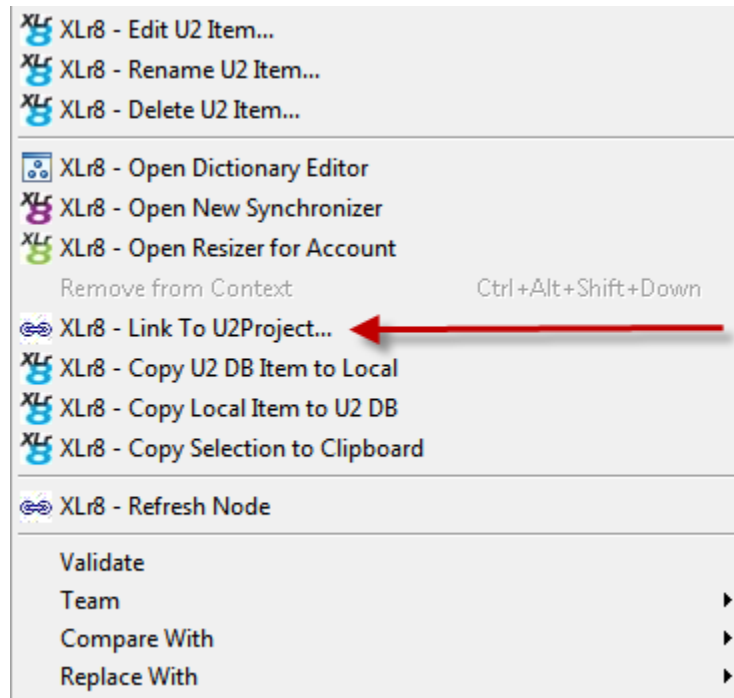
XLr8 - Edit U2 Item...
XLr8 - Rename U2 Item...
XLr8 - Delete U2 Item...

XLr8 - Open Dictionary Editor
XLr8 - Open New Synchronizer
XLr8 - Open Resizer for Account
Remove from Context Ctrl+Alt+Shift+Down
XLr8 - Link To U2Project...
XLr8 - Copy U2 DB Item to Local
XLr8 - Copy Local Item to U2 DB
XLr8 - Copy Selection to Clipboard

XLr8 - Refresh Node

Validate
Team
Compare With
Replace With